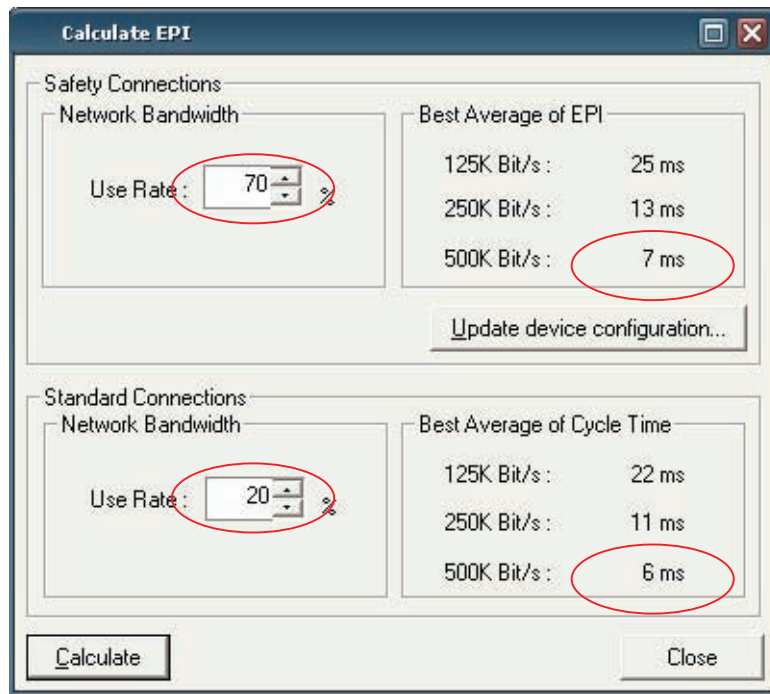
Calculate EPI

Safety Connections

Network Bandwidth

Use Rate : 70 %

Best Average of EPI

125K Bit/s : 25 ms

250K Bit/s : 13 ms

500K Bit/s : 7 ms

Update device configuration...

Standard Connections

Network Bandwidth

Use Rate : 20 %

Best Average of Cycle Time

125K Bit/s : 22 ms

250K Bit/s : 11 ms

500K Bit/s : 6 ms

Calculate

Close